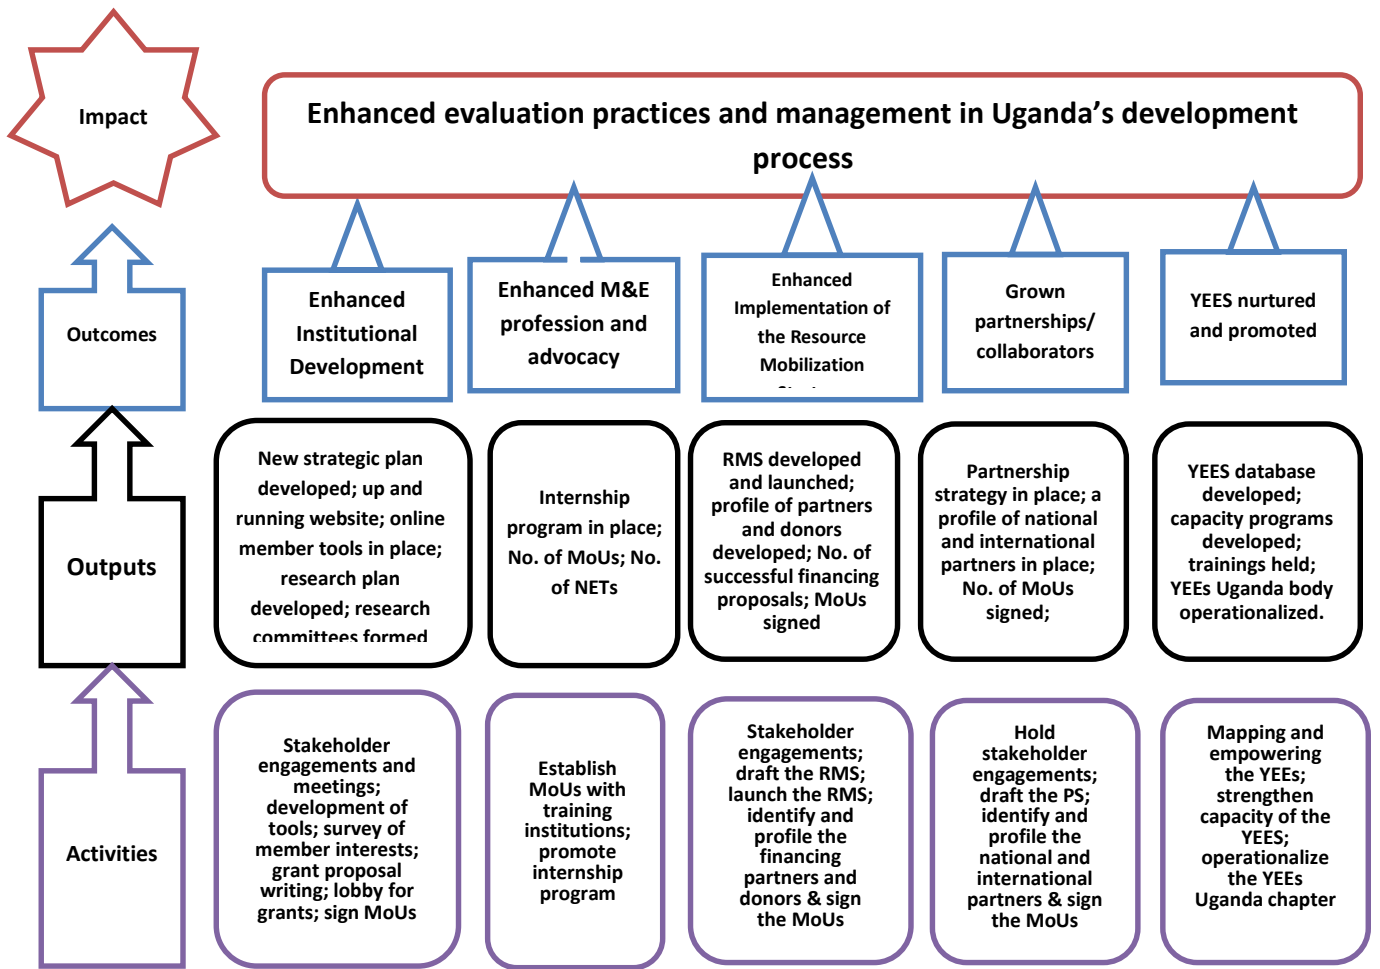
Impact

Enhanced evaluation practices and management in Uganda's development process

Outcomes

Enhanced Institutional Development

Enhanced M&E profession and advocacy

Enhanced Implementation of the Resource Mobilization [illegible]

Grown partnerships/ collaborators

YEES nurtured and promoted

Outputs

New strategic plan developed; up and running website; online member tools in place; research plan developed; research committees formed

Internship program in place; No. of MoUs; No. of NETs

RMS developed and launched; profile of partners and donors developed; No. of successful financing proposals; MoUs signed

Partnership strategy in place; a profile of national and international partners in place; No. of MoUs signed;

YEES database developed; capacity programs developed; trainings held; YEEs Uganda body operationalized.

Activities

Stakeholder engagements and meetings; development of tools; survey of member interests; grant proposal writing; lobby for grants; sign MoUs

Establish MoUs with training institutions; promote internship program

Stakeholder engagements; draft the RMS; launch the RMS; identify and profile the financing partners and donors & sign the MoUs

Hold stakeholder engagements; draft the PS; identify and profile the national and international partners & sign the MoUs

Mapping and empowering the YEEs; strengthen capacity of the YEES; operationalize the YEEs Uganda chapter